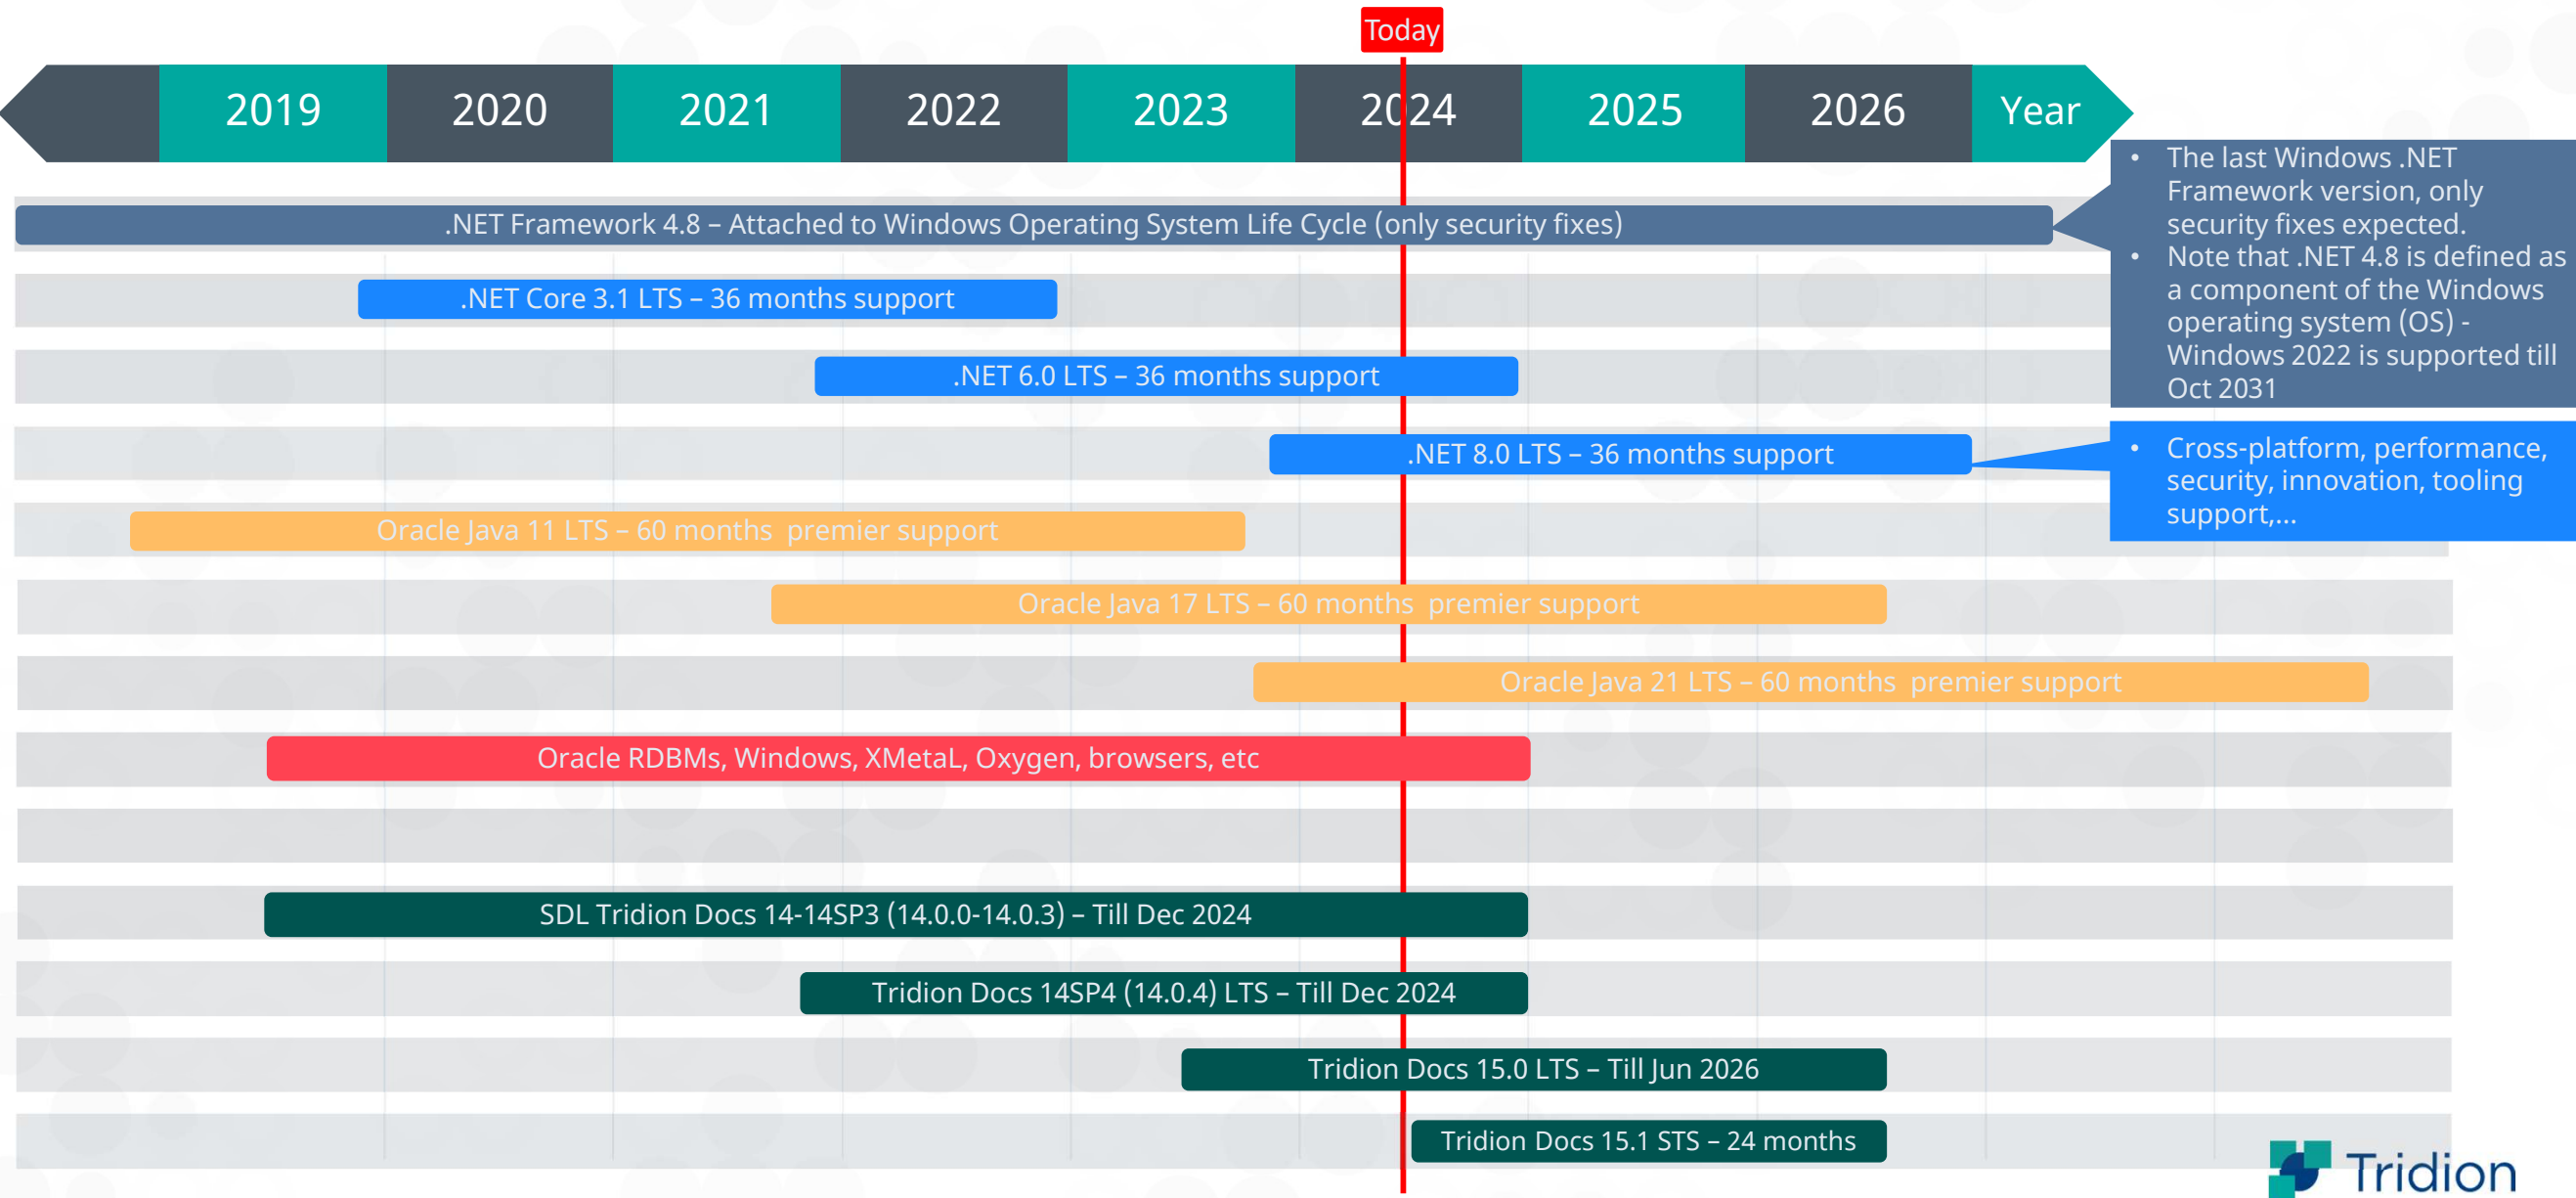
Today

2019 2020 2021 2022 2023 2024 2025 2026 Year

.NET Framework 4.8 – Attached to Windows Operating System Life Cycle (only security fixes)

- The last Windows .NET Framework version, only security fixes expected.
- Note that .NET 4.8 is defined as a component of the Windows operating system (OS) - Windows 2022 is supported till Oct 2031

.NET Core 3.1 LTS – 36 months support

.NET 6.0 LTS – 36 months support

.NET 8.0 LTS – 36 months support

- Cross-platform, performance, security, innovation, tooling support,...

Oracle Java 11 LTS – 60 months premier support

Oracle Java 17 LTS – 60 months premier support

Oracle Java 21 LTS – 60 months premier support

Oracle RDBMs, Windows, XMetaL, Oxygen, browsers, etc

SDL Tridion Docs 14-14SP3 (14.0.0-14.0.3) – Till Dec 2024

Tridion Docs 14SP4 (14.0.4) LTS – Till Dec 2024

Tridion Docs 15.0 LTS – Till Jun 2026

Tridion Docs 15.1 STS – 24 months

Tridion